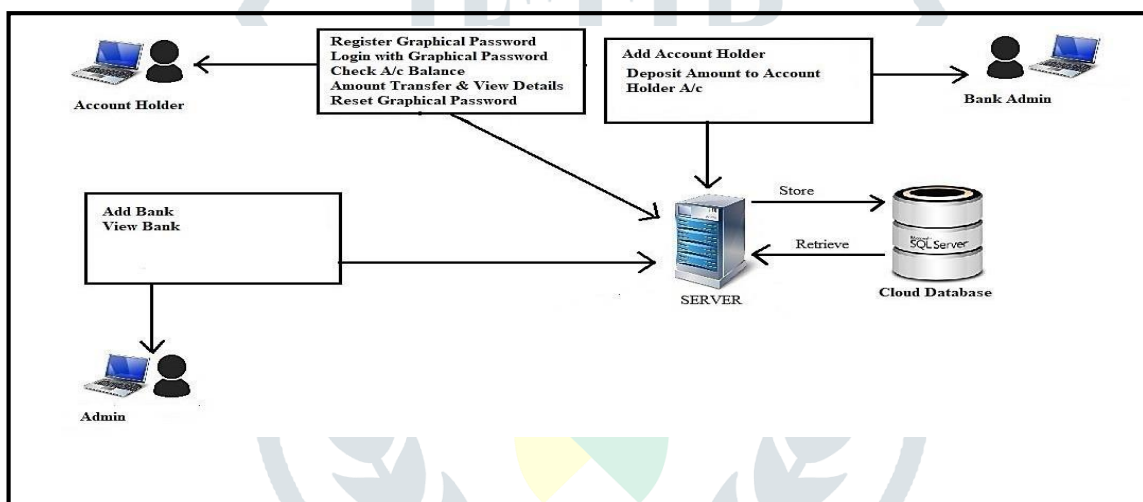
Register Graphical Password
Login with Graphical Password
Check A/c Balance
Amount Transfer & View Details
Reset Graphical Password

Account Holder

Add Account Holder
Deposit Amount to Account Holder A/c

Bank Admin

Add Bank
View Bank

Store

Retrieve

SQL Server

SERVER

Cloud Database

Admin